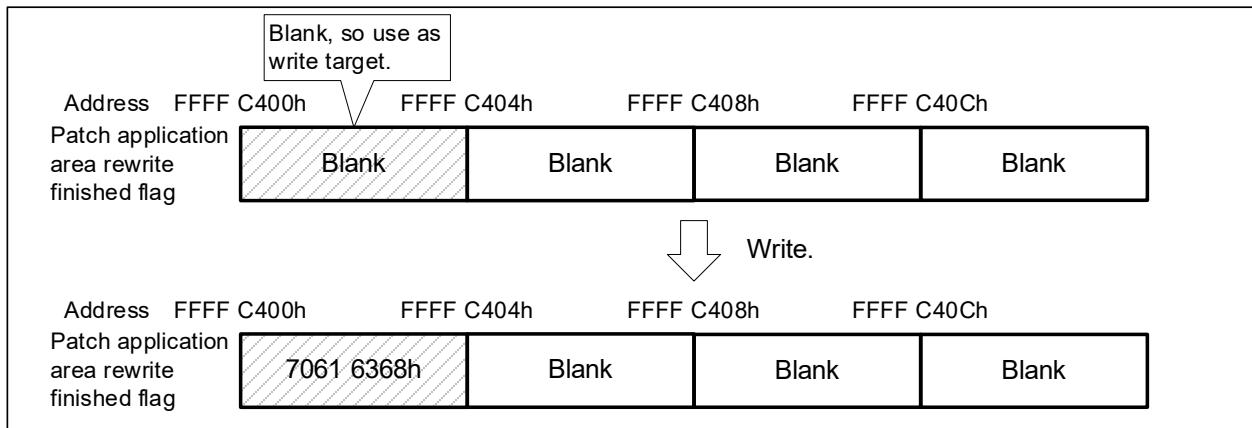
Blank, so use as write target.

Address FFFF C400h FFFF C404h FFFF C408h FFFF C40Ch

Patch application area rewrite finished flag

| Blank | Blank | Blank | Blank |
|---|---|---|---|

Write.

Address FFFF C400h FFFF C404h FFFF C408h FFFF C40Ch

Patch application area rewrite finished flag

| 7061 6368h | Blank | Blank | Blank |
|---|---|---|---|